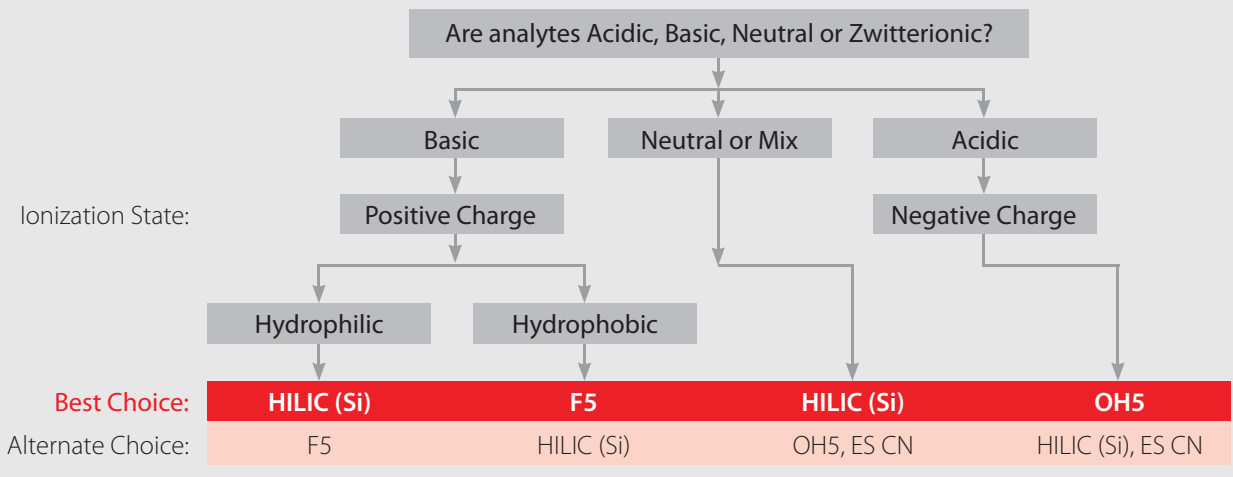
Are analytes Acidic, Basic, Neutral or Zwitterionic?

Basic

Neutral or Mix

Acidic

Ionization State:

Positive Charge

Negative Charge

Hydrophilic

Hydrophobic

| Best Choice: | HILIC (Si) | F5 | HILIC (Si) | OH5 |
|---|---|---|---|---|
| Alternate Choice: | F5 | HILIC (Si) | OH5, ES CN | HILIC (Si), ES CN |